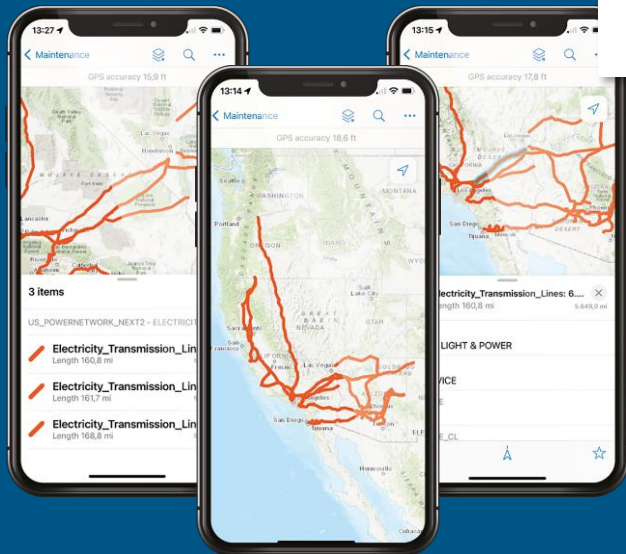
13:27
Maintenance
GPS accuracy 15,9 ft
3 items
US_POWERNETWORK_NEXT2 - ELECTRICIT
Electricity_Transmission_Lin
Length 160,8 mi
Electricity_Transmission_Lin
Length 161,7 mi
Electricity_Transmission_Lin
Length 168,8 mi

13:14
Maintenance
GPS accuracy 18,6 ft
WASHINGTON
MONTANA
Seattle
Portland
OREGON
IDAHO
WYOMING
Sacramento
San Francisco
NEVADA
UTAH
Salt Lake City
Las Vegas
Fresno
Los Angeles
San Diego
Tijuana
Tucson
Phoenix
Hermosillo
Culiacan

13:15
Maintenance
GPS accuracy 17,8 ft
San Diego
Tijuana
Phoenix
Electricity_Transmission_Lines: 6....
Length 160,8 mi
LIGHT & POWER
VICE
E_CL